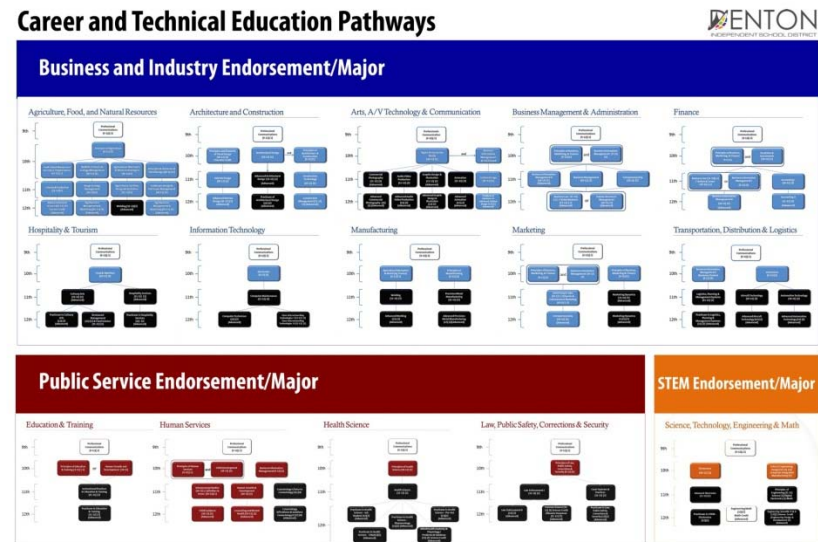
Career and Technical Education Pathways

DENTON
INDEPENDENT SCHOOL DISTRICT

Business and Industry Endorsement/Major

Agriculture, Food, and Natural Resources

Architecture and Construction

Arts, A/V Technology & Communication

Business Management & Administration

Finance

Hospitality & Tourism

Information Technology

Manufacturing

Marketing

Transportation, Distribution & Logistics

Public Service Endorsement/Major

Education & Training

Human Services

Health Science

Law, Public Safety, Corrections & Security

STEM Endorsement/Major

Science, Technology, Engineering & Math

9th
10th
11th
12th

Professional Communications

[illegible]